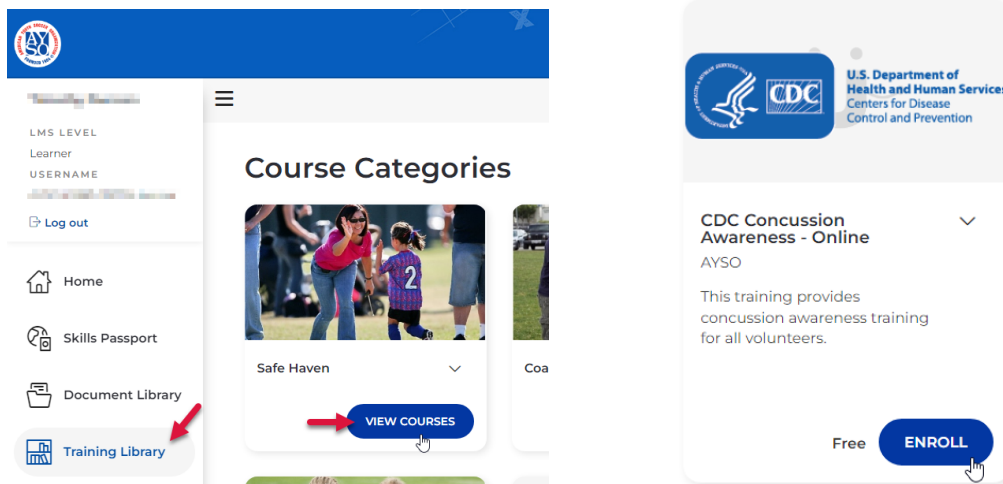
AYSO

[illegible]

LMS LEVEL
Learner
USERNAME
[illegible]

Log out

Home

Skills Passport

Document Library

Training Library

Course Categories

2

Safe Haven

VIEW COURSES

Coa

U.S. Department of Health and Human Services
Centers for Disease Control and Prevention

CDC

CDC Concussion Awareness - Online

AYSO

This training provides concussion awareness training for all volunteers.

Free

ENROLL